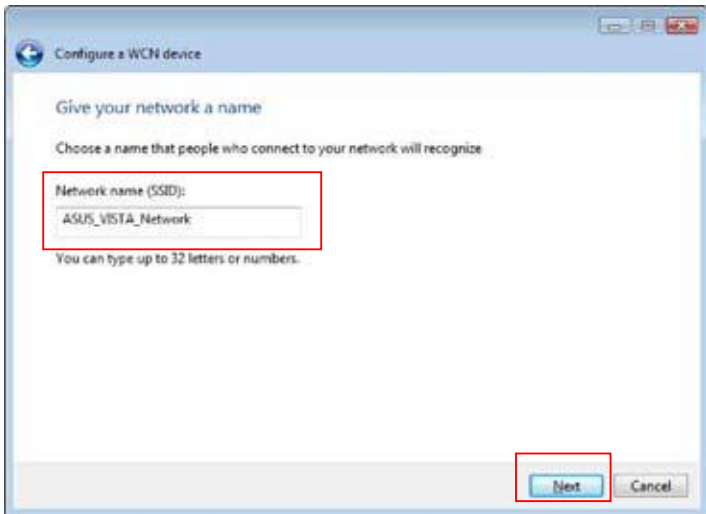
Configure a WCN device

Give your network a name

Choose a name that people who connect to your network will recognize

Network name (SSID):

ASUS_VISTA_Network

You can type up to 32 letters or numbers.

Next

Cancel